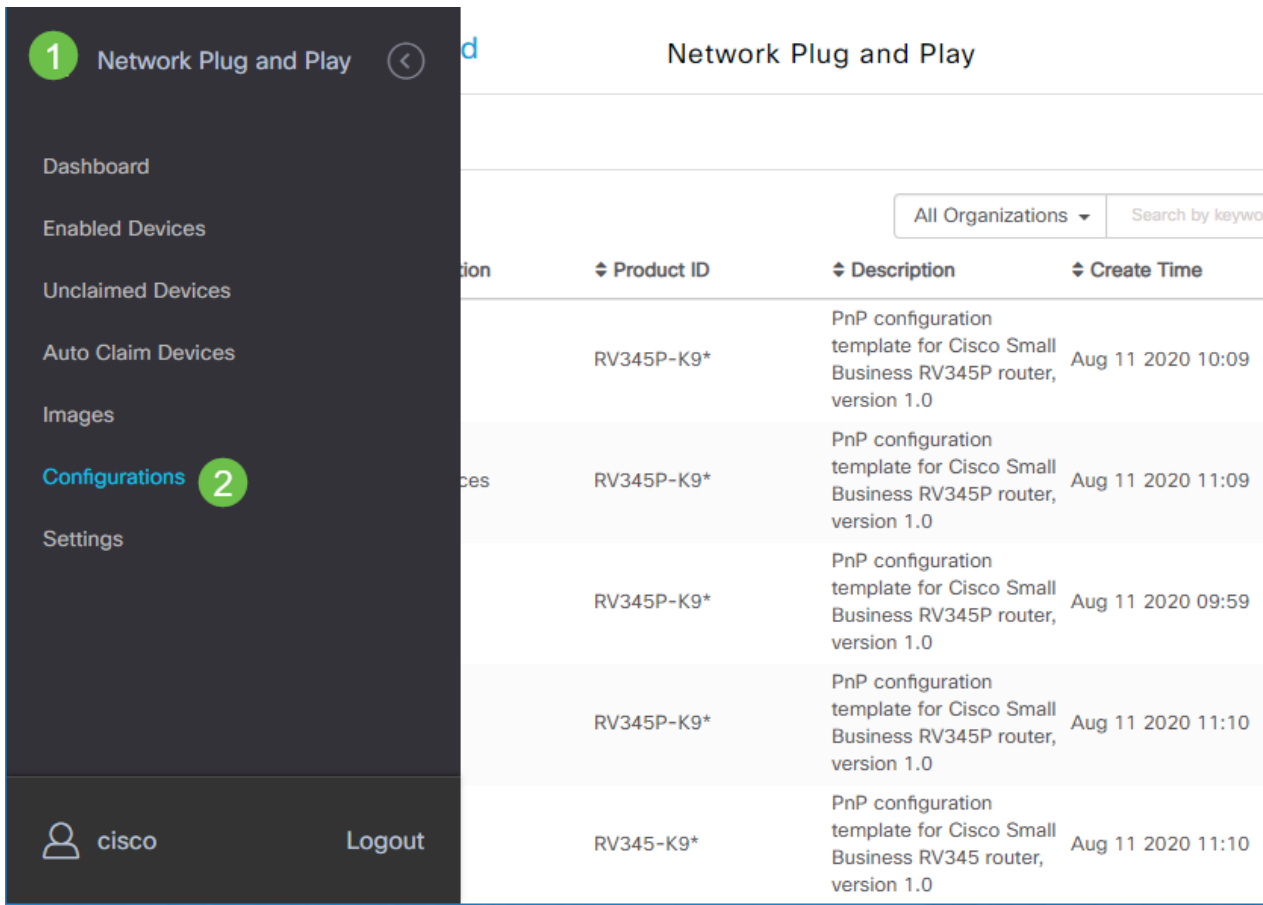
1 Network Plug and Play

Dashboard
Enabled Devices
Unclaimed Devices
Auto Claim Devices
Images
Configurations 2
Settings

cisco Logout

d Network Plug and Play

All Organizations Search by keywo

| tion | Product ID | Description | Create Time |
|---|---|---|---|
| | RV345P-K9* | PnP configuration template for Cisco Small Business RV345P router, version 1.0 | Aug 11 2020 10:09 |
| ces | RV345P-K9* | PnP configuration template for Cisco Small Business RV345P router, version 1.0 | Aug 11 2020 11:09 |
| | RV345P-K9* | PnP configuration template for Cisco Small Business RV345P router, version 1.0 | Aug 11 2020 09:59 |
| | RV345P-K9* | PnP configuration template for Cisco Small Business RV345P router, version 1.0 | Aug 11 2020 11:10 |
| | RV345-K9* | PnP configuration template for Cisco Small Business RV345 router, version 1.0 | Aug 11 2020 11:10 |